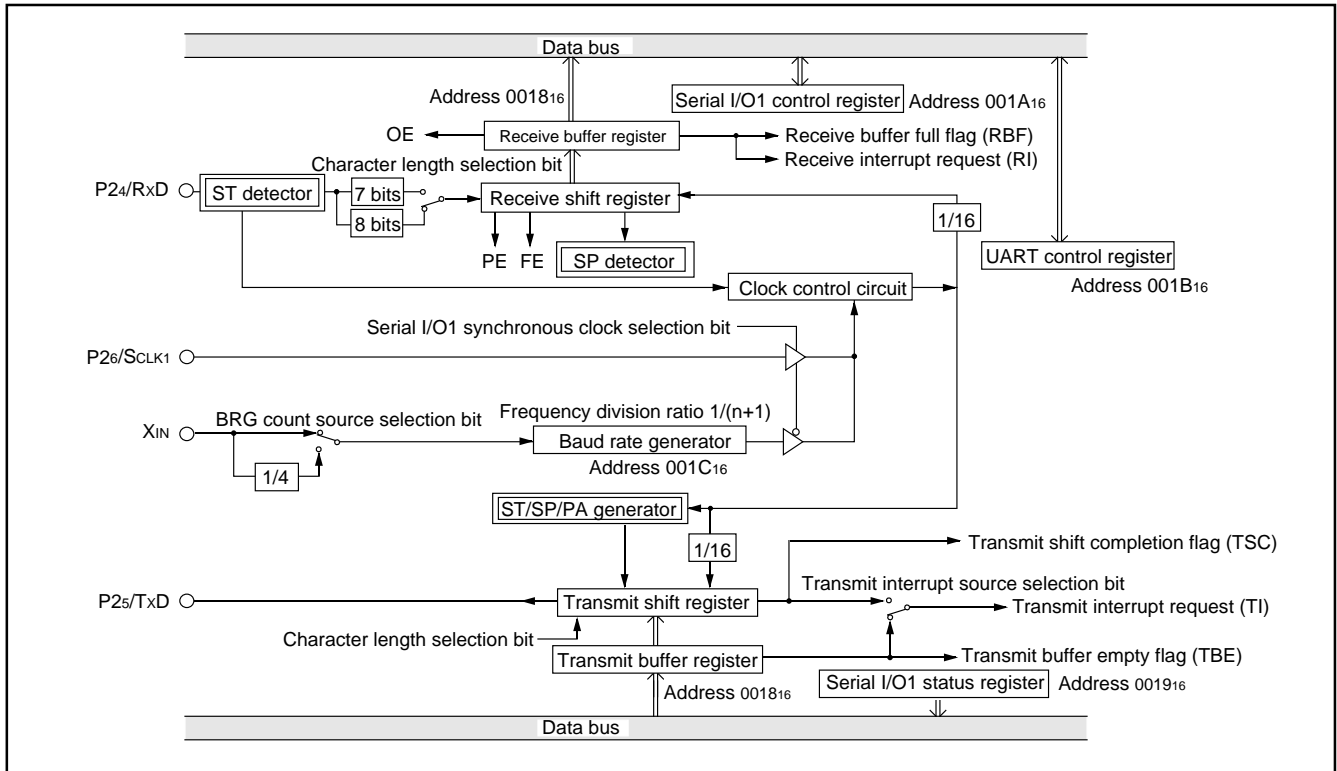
Data bus

Address $0018_{16}$

Serial I/O1 control register

Address $001A_{16}$

OE

Receive buffer register

Receive buffer full flag (RBF)

Receive interrupt request (RI)

Character length selection bit

$P2_4/R_XD$

ST detector

7 bits

8 bits

Receive shift register

1/16

PE

FE

SP detector

UART control register

Address $001B_{16}$

Clock control circuit

Serial I/O1 synchronous clock selection bit

$P2_6/S_{CLK1}$

$X_{IN}$

BRG count source selection bit

Frequency division ratio 1/(n+1)

Baud rate generator

Address $001C_{16}$

1/4

ST/SP/PA generator

1/16

Transmit shift completion flag (TSC)

Transmit interrupt source selection bit

$P2_5/T_XD$

Transmit shift register

Transmit interrupt request (TI)

Character length selection bit

Transmit buffer register

Transmit buffer empty flag (TBE)

Address $0018_{16}$

Serial I/O1 status register

Address $0019_{16}$

Data bus